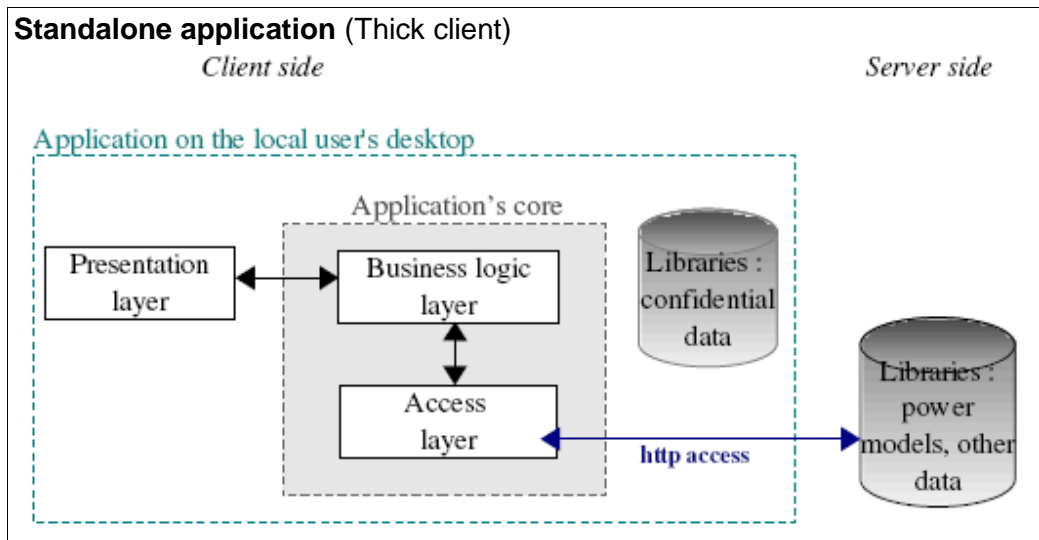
**Standalone application** (Thick client)

*Client side*

*Server side*

Application on the local user's desktop

Application's core

Presentation layer

Business logic layer

Access layer

Libraries : confidential data

Libraries : power models, other data

http access